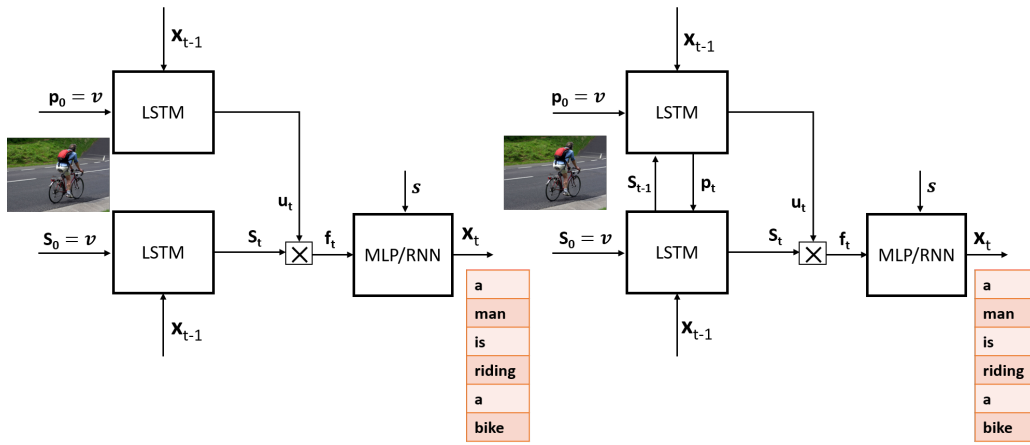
$\mathbf{x}_{t-1}$

$\mathbf{p}_0 = v$

LSTM

$\mathbf{u}_t$

$s$

$\mathbf{S}_0 = v$

LSTM

$\mathbf{S}_t$

$\times$

$\mathbf{f}_t$

MLP/RNN

$\mathbf{x}_t$

$\mathbf{x}_{t-1}$

| a |
|---|
| man |
| is |
| riding |
| a |
| bike |

$\mathbf{x}_{t-1}$

$\mathbf{p}_0 = v$

LSTM

$\mathbf{S}_{t-1}$

$\mathbf{p}_t$

$\mathbf{u}_t$

$s$

$\mathbf{S}_0 = v$

LSTM

$\mathbf{S}_t$

$\times$

$\mathbf{f}_t$

MLP/RNN

$\mathbf{x}_t$

$\mathbf{x}_{t-1}$

| a |
|---|
| man |
| is |
| riding |
| a |
| bike |